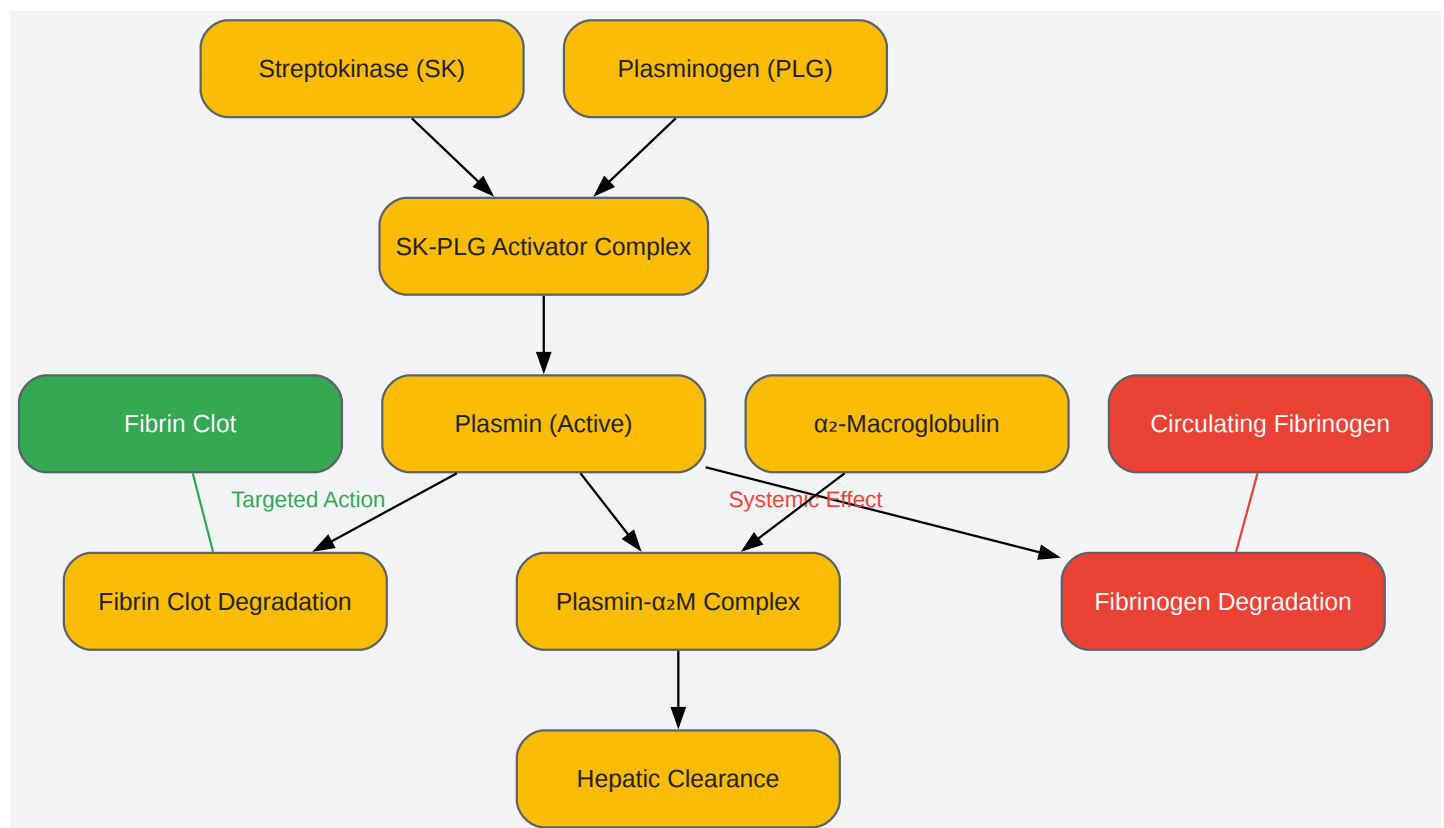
Streptokinase (SK)

Plasminogen (PLG)

SK-PLG Activator Complex

Fibrin Clot

Plasmin (Active)

$\alpha_2$-Macroglobulin

Circulating Fibrinogen

Targeted Action

Systemic Effect

Fibrin Clot Degradation

Plasmin-$\alpha_2$M Complex

Fibrinogen Degradation

Hepatic Clearance